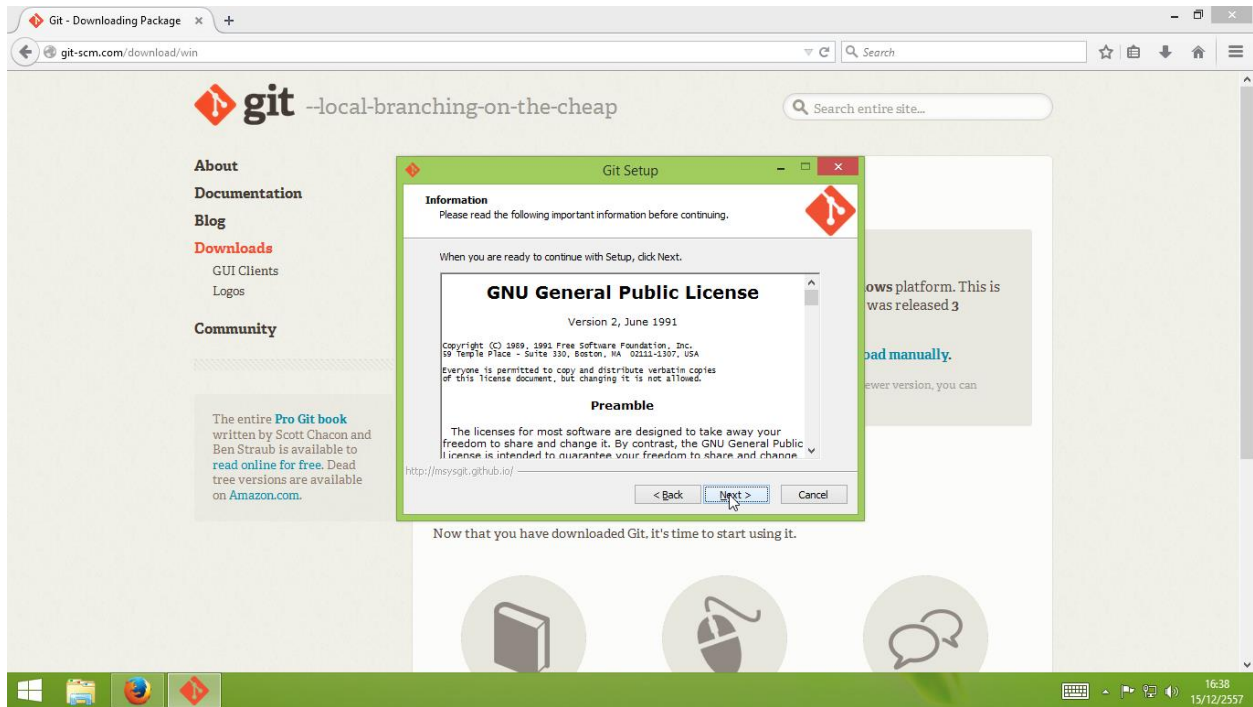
Git - Downloading Package ×
git-scm.com/download/win
Search

git --local-branching-on-the-cheap
Search entire site...

About
Documentation
Blog
Downloads
GUI Clients
Logos
Community

The entire Pro Git book written by Scott Chacon and Ben Straub is available to read online for free. Dead tree versions are available on Amazon.com.

Git Setup
Information
Please read the following important information before continuing.

When you are ready to continue with Setup, click Next.

GNU General Public License
Version 2, June 1991

Copyright (C) 1989, 1991 Free Software Foundation, Inc.
59 Temple Place - Suite 330, Boston, MA 02111-1307, USA

Everyone is permitted to copy and distribute verbatim copies of this license document, but changing it is not allowed.

Preamble

The licenses for most software are designed to take away your freedom to share and change it. By contrast, the GNU General Public License is intended to guarantee your freedom to share and change

http://msysgit.github.io/
< Back Next > Cancel

ows platform. This is
was released 3
oad manually.
ewer version, you can

Now that you have downloaded Git, it's time to start using it.

16:38
15/12/2557